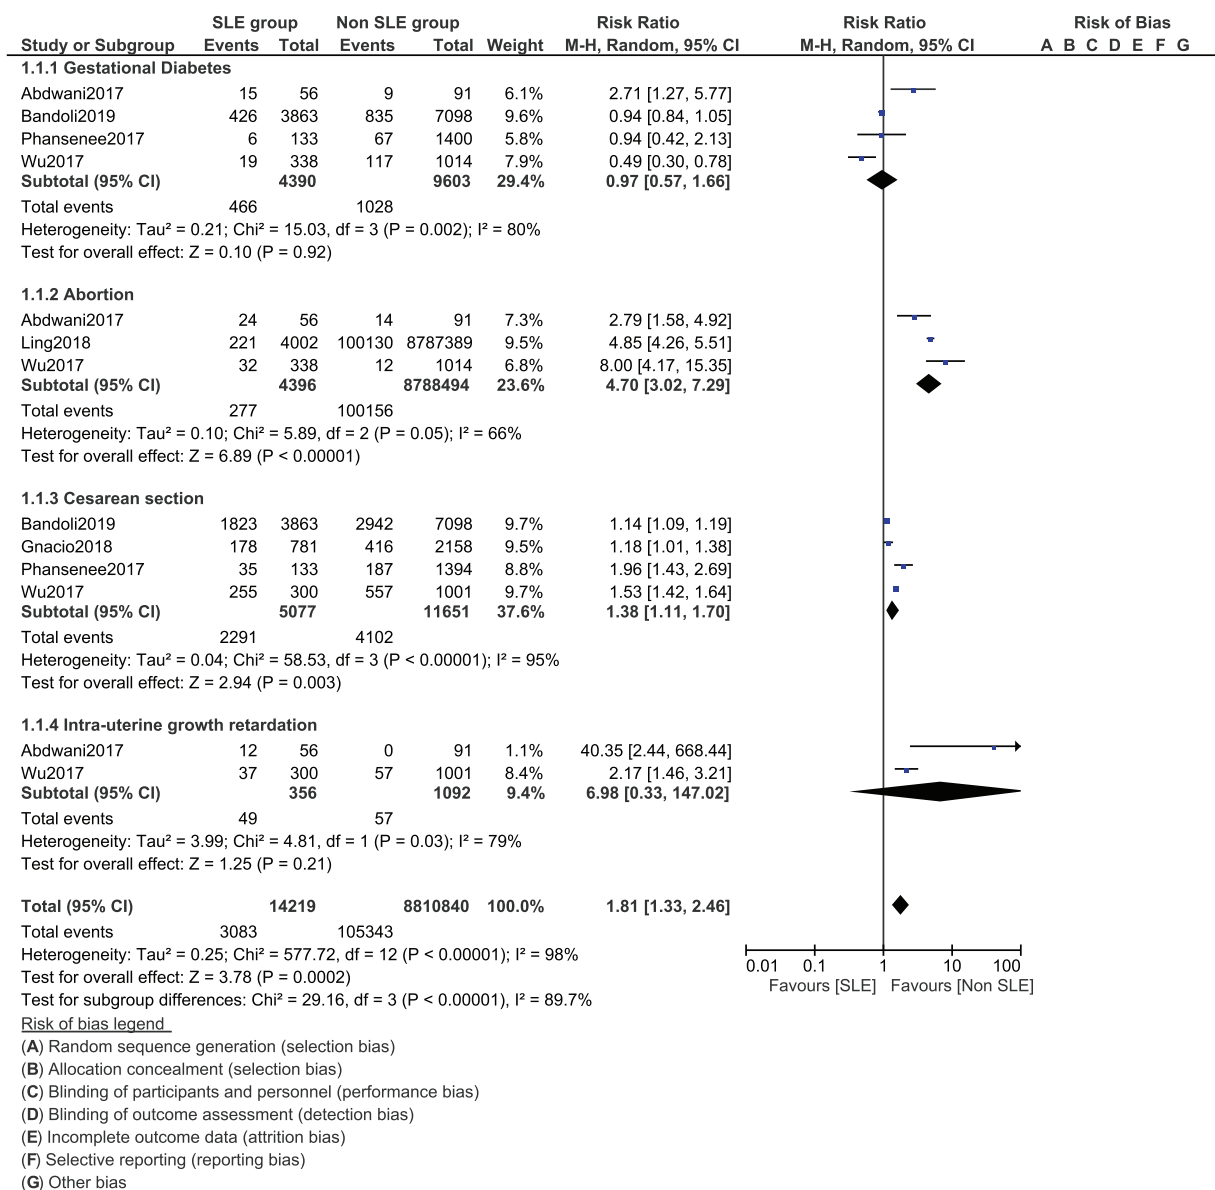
| Study or Subgroup | SLE group Events | SLE group Total | Non SLE group Events | Non SLE group Total | Weight | Risk Ratio M-H, Random, 95% CI | Risk Ratio M-H, Random, 95% CI | Risk of Bias A B C D E F G |
|---|---|---|---|---|---|---|---|---|
| **1.1.1 Gestational Diabetes** | | | | | | | | |
| Abdwani2017 | 15 | 56 | 9 | 91 | 6.1% | 2.71 [1.27, 5.77] | | |
| Bandoli2019 | 426 | 3863 | 835 | 7098 | 9.6% | 0.94 [0.84, 1.05] | | |
| Phansenee2017 | 6 | 133 | 67 | 1400 | 5.8% | 0.94 [0.42, 2.13] | | |
| Wu2017 | 19 | 338 | 117 | 1014 | 7.9% | 0.49 [0.30, 0.78] | | |
| **Subtotal (95% CI)** | | **4390** | | **9603** | **29.4%** | **0.97 [0.57, 1.66]** | | |
| Total events | 466 | | 1028 | | | | | |

Heterogeneity: Tau² = 0.21; Chi² = 15.03, df = 3 (P = 0.002); I² = 80%
Test for overall effect: Z = 0.10 (P = 0.92)

| Study or Subgroup | SLE group Events | SLE group Total | Non SLE group Events | Non SLE group Total | Weight | Risk Ratio M-H, Random, 95% CI |
|---|---|---|---|---|---|---|
| **1.1.2 Abortion** | | | | | | |
| Abdwani2017 | 24 | 56 | 14 | 91 | 7.3% | 2.79 [1.58, 4.92] |
| Ling2018 | 221 | 4002 | 100130 | 8787389 | 9.5% | 4.85 [4.26, 5.51] |
| Wu2017 | 32 | 338 | 12 | 1014 | 6.8% | 8.00 [4.17, 15.35] |
| **Subtotal (95% CI)** | | **4396** | | **8788494** | **23.6%** | **4.70 [3.02, 7.29]** |
| Total events | 277 | | 100156 | | | |

Heterogeneity: Tau² = 0.10; Chi² = 5.89, df = 2 (P = 0.05); I² = 66%
Test for overall effect: Z = 6.89 (P < 0.00001)

| Study or Subgroup | SLE group Events | SLE group Total | Non SLE group Events | Non SLE group Total | Weight | Risk Ratio M-H, Random, 95% CI |
|---|---|---|---|---|---|---|
| **1.1.3 Cesarean section** | | | | | | |
| Bandoli2019 | 1823 | 3863 | 2942 | 7098 | 9.7% | 1.14 [1.09, 1.19] |
| Gnacio2018 | 178 | 781 | 416 | 2158 | 9.5% | 1.18 [1.01, 1.38] |
| Phansenee2017 | 35 | 133 | 187 | 1394 | 8.8% | 1.96 [1.43, 2.69] |
| Wu2017 | 255 | 300 | 557 | 1001 | 9.7% | 1.53 [1.42, 1.64] |
| **Subtotal (95% CI)** | | **5077** | | **11651** | **37.6%** | **1.38 [1.11, 1.70]** |
| Total events | 2291 | | 4102 | | | |

Heterogeneity: Tau² = 0.04; Chi² = 58.53, df = 3 (P < 0.00001); I² = 95%
Test for overall effect: Z = 2.94 (P = 0.003)

| Study or Subgroup | SLE group Events | SLE group Total | Non SLE group Events | Non SLE group Total | Weight | Risk Ratio M-H, Random, 95% CI |
|---|---|---|---|---|---|---|
| **1.1.4 Intra-uterine growth retardation** | | | | | | |
| Abdwani2017 | 12 | 56 | 0 | 91 | 1.1% | 40.35 [2.44, 668.44] |
| Wu2017 | 37 | 300 | 57 | 1001 | 8.4% | 2.17 [1.46, 3.21] |
| **Subtotal (95% CI)** | | **356** | | **1092** | **9.4%** | **6.98 [0.33, 147.02]** |
| Total events | 49 | | 57 | | | |

Heterogeneity: Tau² = 3.99; Chi² = 4.81, df = 1 (P = 0.03); I² = 79%
Test for overall effect: Z = 1.25 (P = 0.21)

| | | | | | | |
|---|---|---|---|---|---|---|
| **Total (95% CI)** | | **14219** | | **8810840** | **100.0%** | **1.81 [1.33, 2.46]** |
| Total events | 3083 | | 105343 | | | |

Heterogeneity: Tau² = 0.25; Chi² = 577.72, df = 12 (P < 0.00001); I² = 98%
Test for overall effect: Z = 3.78 (P = 0.0002)
Test for subgroup differences: Chi² = 29.16, df = 3 (P < 0.00001), I² = 89.7%

0.01 0.1 1 10 100
Favours [SLE] Favours [Non SLE]

Risk of bias legend
(**A**) Random sequence generation (selection bias)
(**B**) Allocation concealment (selection bias)
(**C**) Blinding of participants and personnel (performance bias)
(**D**) Blinding of outcome assessment (detection bias)
(**E**) Incomplete outcome data (attrition bias)
(**F**) Selective reporting (reporting bias)
(**G**) Other bias